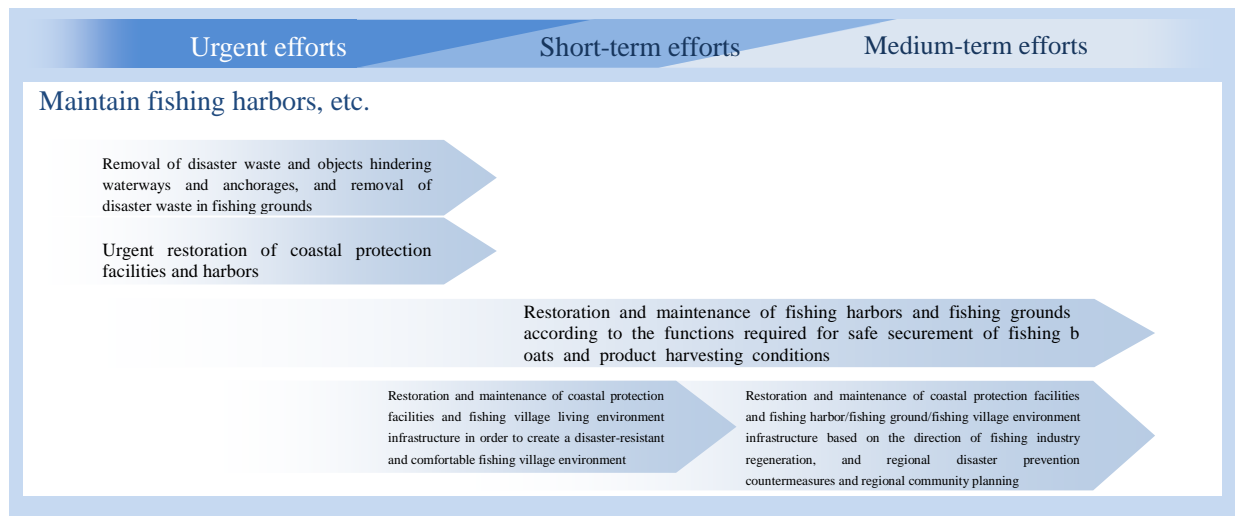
Urgent efforts

Short-term efforts

Medium-term efforts

Maintain fishing harbors, etc.

Removal of disaster waste and objects hindering waterways and anchorages, and removal of disaster waste in fishing grounds

Urgent restoration of coastal protection facilities and harbors

Restoration and maintenance of fishing harbors and fishing grounds according to the functions required for safe securement of fishing b oats and product harvesting conditions

Restoration and maintenance of coastal protection facilities and fishing village living environment infrastructure in order to create a disaster-resistant and comfortable fishing village environment

Restoration and maintenance of coastal protection facilities and fishing harbor/fishing ground/fishing village environment infrastructure based on the direction of fishing industry regeneration, and regional disaster prevention countermeasures and regional community planning